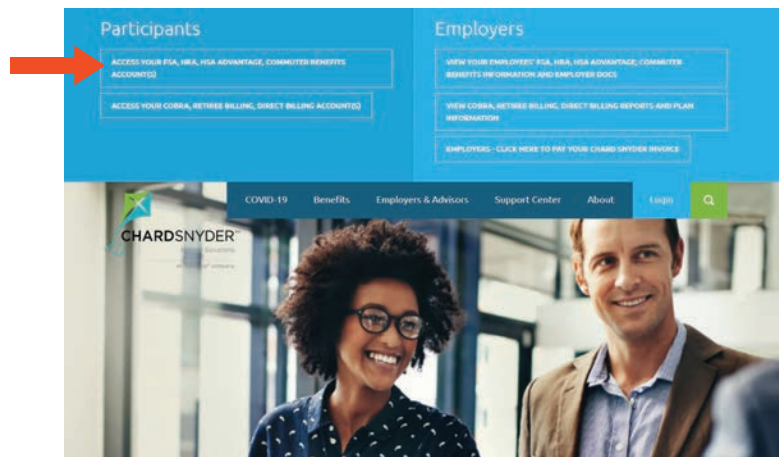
Participants

ACCESS YOUR FSA, HRA, HSA ADVANTAGE, COMMUTER BENEFITS ACCOUNT(S)

ACCESS YOUR COBRA, RETIREE BILLING, DIRECT BILLING ACCOUNT(S)

Employers

VIEW YOUR EMPLOYEES' FSA, HRA, HSA ADVANTAGE, COMMUTER BENEFITS INFORMATION AND EMPLOYER DOCS

VIEW COBRA, RETIREE BILLING, DIRECT BILLING REPORTS AND PLAN INFORMATION

EMPLOYERS - CLICK HERE TO PAY YOUR CHARD SNYDER INVOICE

COVID-19 Benefits Employers & Advisors Support Center About Login

CHARDSNYDER

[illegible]
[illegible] company